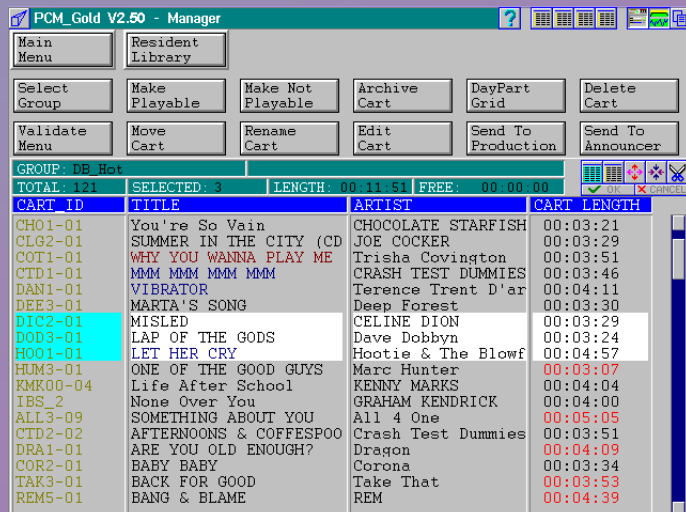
PCM_Gold V2.50 - Manager

?

Main Menu
Resident Library

Select Group
Make Playable
Make Not Playable
Archive Cart
DayPart Grid
Delete Cart

Validate Menu
Move Cart
Rename Cart
Edit Cart
Send To Production
Send To Announcer

GROUP: DB_Hot
TOTAL: 121
SELECTED: 3
LENGTH: 00:11:51
FREE: 00:00:00

OK
CANCEL

| CART_ID | TITLE | ARTIST | CART LENGTH |
|---|---|---|---|
| CH01-01 | You're So Vain | CHOCOLATE STARFISH | 00:03:21 |
| CLG2-01 | SUMMER IN THE CITY (CD | JOE COCKER | 00:03:29 |
| COT1-01 | WHY YOU WANNA PLAY ME | Trisha Covington | 00:03:51 |
| CTD1-01 | MMM MMM MMM MMM | CRASH TEST DUMMIES | 00:03:46 |
| DAN1-01 | VIBRATOR | Terence Trent D'ar | 00:04:11 |
| DEE3-01 | MARTA'S SONG | Deep Forest | 00:03:30 |
| DIC2-01 | MISLED | CELINE DION | 00:03:29 |
| DOD3-01 | LAP OF THE GODS | Dave Dobbyn | 00:03:24 |
| HOO1-01 | LET HER CRY | Hootie & The Blowf | 00:04:57 |
| HUM3-01 | ONE OF THE GOOD GUYS | Marc Hunter | 00:03:07 |
| KMK00-04 | Life After School | KENNY MARKS | 00:04:04 |
| IBS_2 | None Over You | GRAHAM KENDRICK | 00:04:00 |
| ALL3-09 | SOMETHING ABOUT YOU | All 4 One | 00:05:05 |
| CTD2-02 | AFTERNOONS & COFFESPOO | Crash Test Dummies | 00:03:51 |
| DRA1-01 | ARE YOU OLD ENOUGH? | Dragon | 00:04:09 |
| COR2-01 | BABY BABY | Corona | 00:03:34 |
| TAK3-01 | BACK FOR GOOD | Take That | 00:03:53 |
| REM5-01 | BANG & BLAME | REM | 00:04:39 |